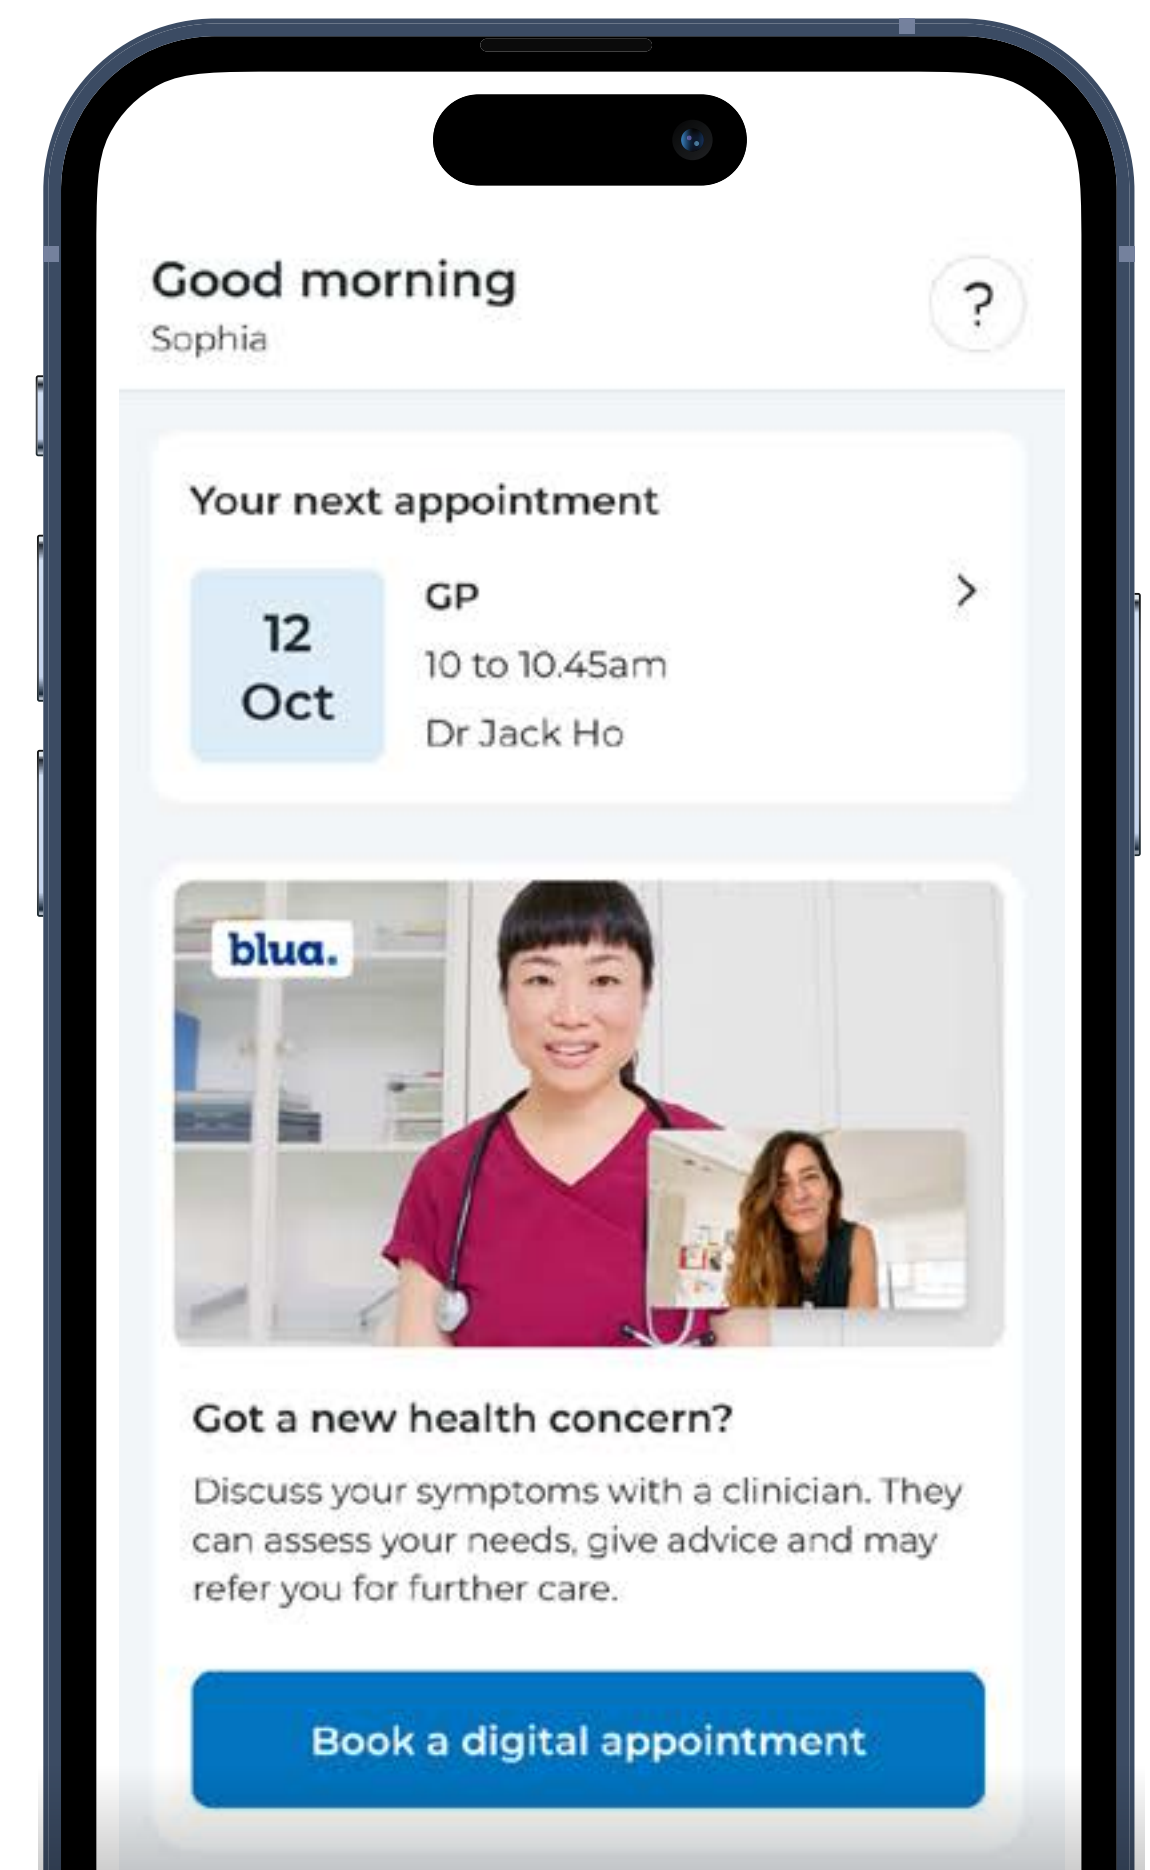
Good morning
Sophia

?

Your next appointment

12
Oct

GP
10 to 10.45am
Dr Jack Ho

blua.

Got a new health concern?

Discuss your symptoms with a clinician. They can assess your needs, give advice and may refer you for further care.

Book a digital appointment